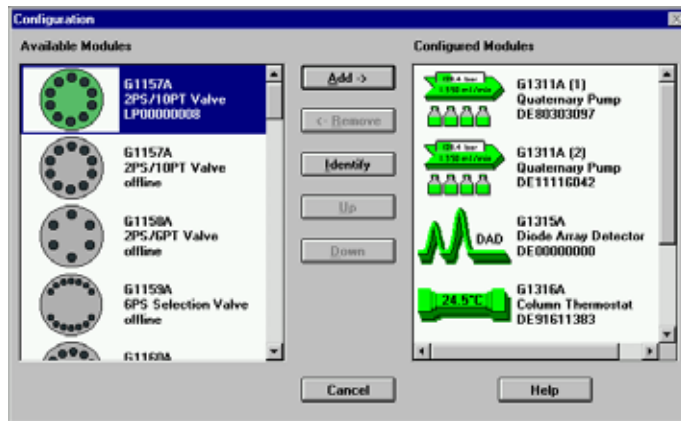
Configuration

Available Modules

G1157A
2PS/10PT Valve
LP00000008

G1157A
2PS/10PT Valve
offline

G1158A
2PS/6PT Valve
offline

G1159A
6PS Selection Valve
offline

G1160A

Add ->

<- Remove

Identify

Up

Down

Configured Modules

100.4 bar
1.150 ml/min

G1311A (1)
Quaternary Pump
DE80303097

100.4 bar
1.150 ml/min

G1311A (2)
Quaternary Pump
DE11116042

DAD

G1315A
Diode Array Detector
DE00000000

24.5°C

G1316A
Column Thermostat
DE91611383

Cancel

Help